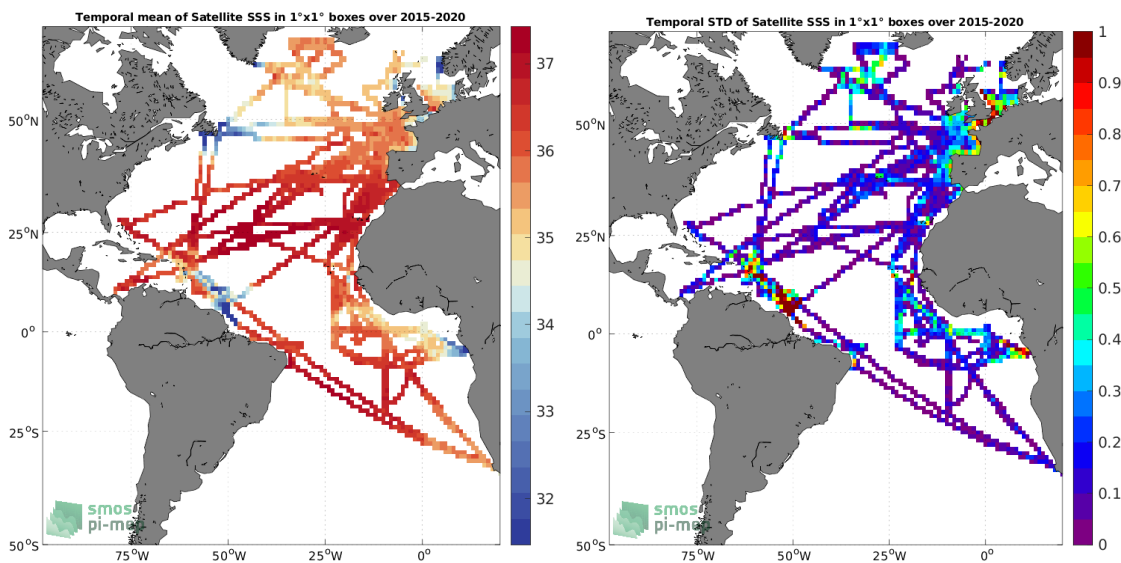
Temporal mean of Satellite SSS in 1°x1° boxes over 2015-2020

37
36
35
34
33
32

50°N
25°N
0°
25°S
50°S
75°W
50°W
25°W
0°

smos
pi-mep

Temporal STD of Satellite SSS in 1°x1° boxes over 2015-2020

1
0.9
0.8
0.7
0.6
0.5
0.4
0.3
0.2
0.1
0

50°N
25°N
0°
25°S
50°S
75°W
50°W
25°W
0°

smos
pi-mep